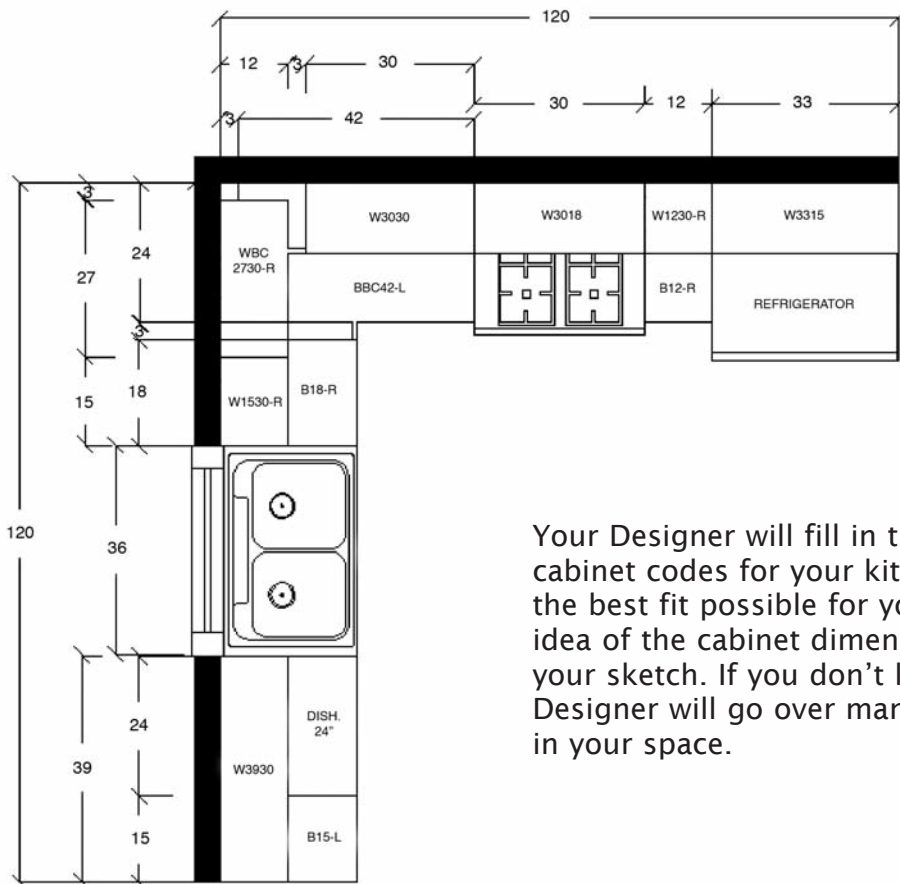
120

12 3 30

30 12 33

3 42

3

24

27

3

15 18

120 36

24

39

15

WBC 2730-R

W3030

W3018

W1230-R

W3315

BBC42-L

B12-R

REFRIGERATOR

W1530-R

B18-R

DISH. 24"

W3930

B15-L

Your Designer will fill in t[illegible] cabinet codes for your kit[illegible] the best fit possible for yo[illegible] idea of the cabinet dimen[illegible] your sketch. If you don't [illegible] Designer will go over man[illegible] in your space.